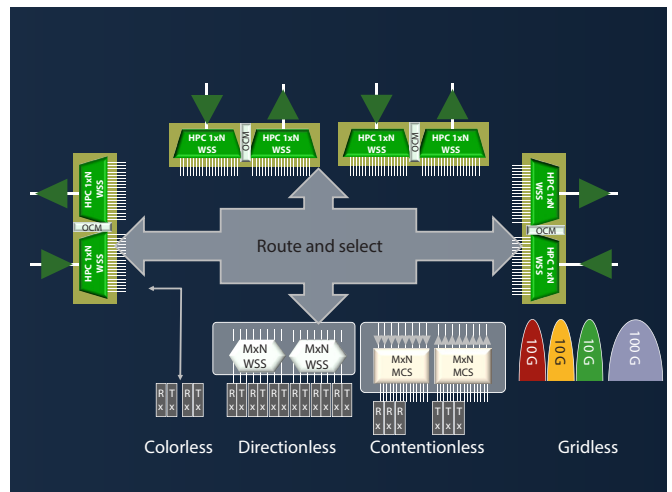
HPC 1xN WSS
OCM
HPC 1xN WSS
HPC 1xN WSS
OCM
HPC 1xN WSS
HPC 1xN WSS
OCM
HPC 1xN WSS
HPC 1xN WSS
OCM
HPC 1xN WSS

Route and select

MxN WSS
MxN WSS
MxN MCS
MxN MCS

10 G
10 G
10 G
100 G

R x
T x
R x
T x

R x
T x
R x
T x
R x
T x
R x
T x
R x
T x

R x
R x
R x
T x
T x
T x

Colorless
Directionless
Contentionless
Gridless